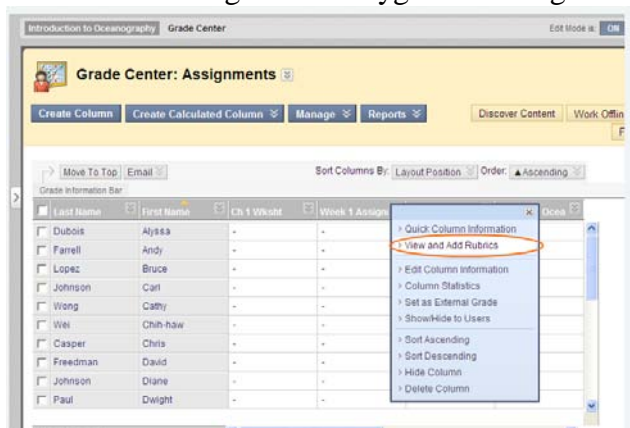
Introduction to Oceanography Grade Center

Edit Mode is: ON

Grade Center: Assignments

Create Column | Create Calculated Column | Manage | Reports | Discover Content | Work Offlin

Move To Top | Email

Sort Columns By: Layout Position | Order: ▲Ascending

Grade Information Bar

| Last Name | First Name | Ch 1 Wksht | Week 1 Assign | Ocea |
|---|---|---|---|---|
| Dubois | Alyssa | - | - | |
| Farrell | Andy | - | - | |
| Lopez | Bruce | - | - | |
| Johnson | Carl | - | - | |
| Wong | Cathy | - | - | |
| Wei | Chih-haw | - | - | |
| Casper | Chris | - | - | |
| Freedman | David | - | - | |
| Johnson | Diane | - | - | |
| Paul | Dwight | - | - | |

Quick Column Information
View and Add Rubrics
Edit Column Information
Column Statistics
Set as External Grade
Show/Hide to Users
Sort Ascending
Sort Descending
Hide Column
Delete Column